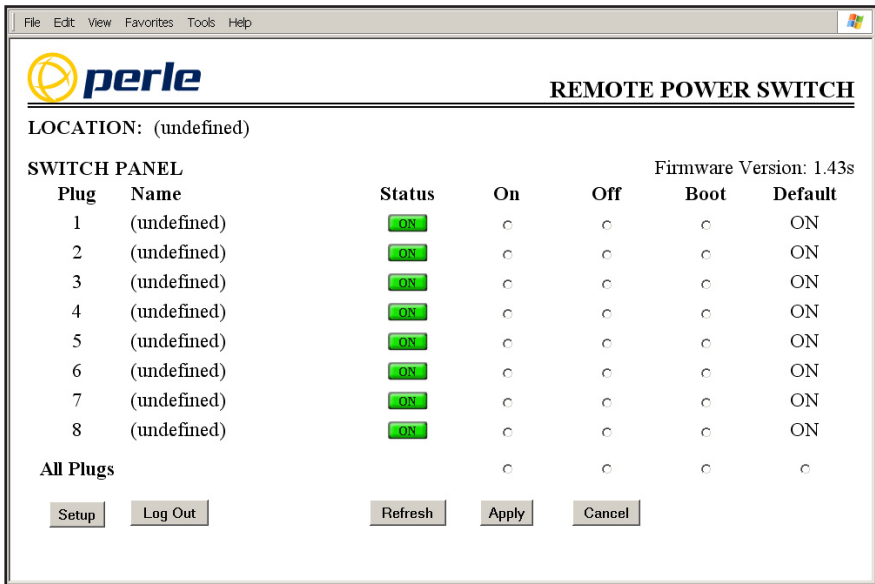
File Edit View Favorites Tools Help

perle

REMOTE POWER SWITCH

LOCATION: (undefined)

SWITCH PANEL

Firmware Version: 1.43s

| Plug | Name | Status | On | Off | Boot | Default |
|---|---|---|---|---|---|---|
| 1 | (undefined) | ON | | | | ON |
| 2 | (undefined) | ON | | | | ON |
| 3 | (undefined) | ON | | | | ON |
| 4 | (undefined) | ON | | | | ON |
| 5 | (undefined) | ON | | | | ON |
| 6 | (undefined) | ON | | | | ON |
| 7 | (undefined) | ON | | | | ON |
| 8 | (undefined) | ON | | | | ON |
| All Plugs | | | | | | |

Setup Log Out Refresh Apply Cancel